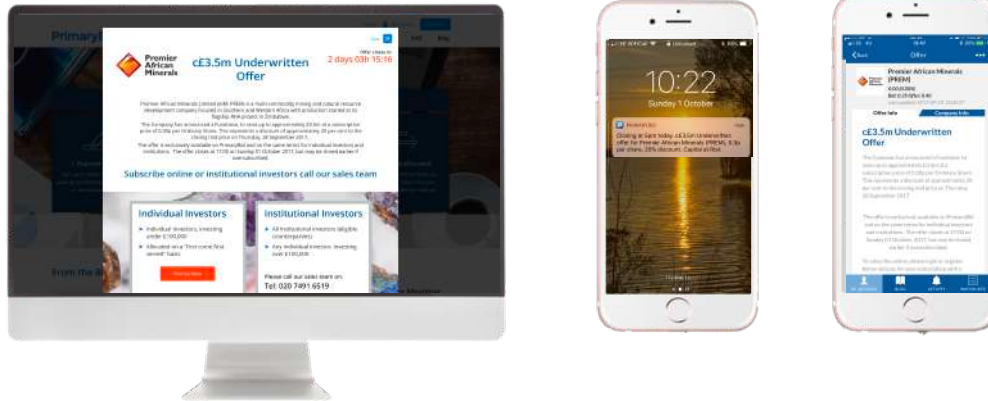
Primary

Premier African Minerals

c£3.5m Underwritten Offer

Offer closes in
2 days 03h 15:16

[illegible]

Subscribe online or institutional investors call our sales team

Individual Investors

Individual investors, investing under £100,000

Allocated on a "first come first served" basis

Institutional Investors

All institutional investors (eligible counterparties)

Any individual investor, investing over £100,000

Please call our sales team on:
Tel: 020 7491 6519

From the

10:22
Sunday 1 October

Closing at 5pm today, c£3.5m Underwritten offer for Premier African Minerals (PREM), 0.8p per share, 28% discount. Capital at Risk

Offer

Premier African Minerals (PREM)

Offer Info
Company Info

c£3.5m Underwritten Offer